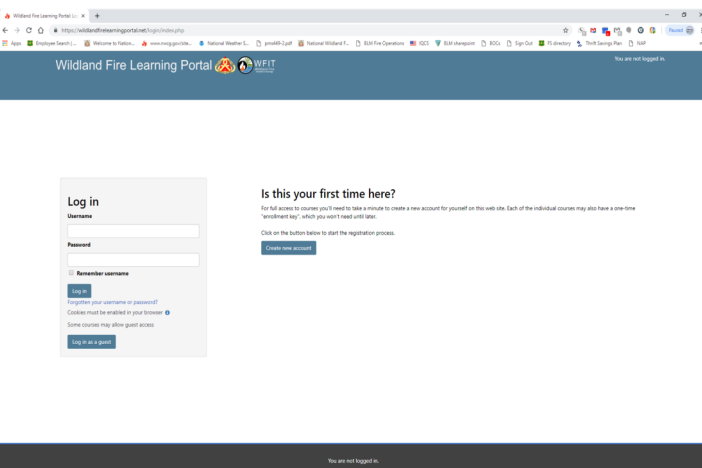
Wildland Fire Learning Portal: Lo ×  +

https://wildlandfirelearningportal.net/login/index.php

Paused

Apps  Employee Search |...  Welcome to Nation...  www.nwcg.gov/site...  National Weather S...  pms469-2.pdf  National Wildland F...  BLM Fire Operations  IQCS  BLM sharepoint  BOCs  Sign Out  FS directory  Thrift Savings Plan  NAP

Wildland Fire Learning Portal WFIT

You are not logged in.

Log in

Username

Password

Remember username

Log in

Forgotten your username or password?

Cookies must be enabled in your browser

Some courses may allow guest access

Log in as a guest

Is this your first time here?

For full access to courses you'll need to take a minute to create a new account for yourself on this web site. Each of the individual courses may also have a one-time "enrollment key", which you won't need until later.

Click on the button below to start the registration process.

Create new account

You are not logged in.